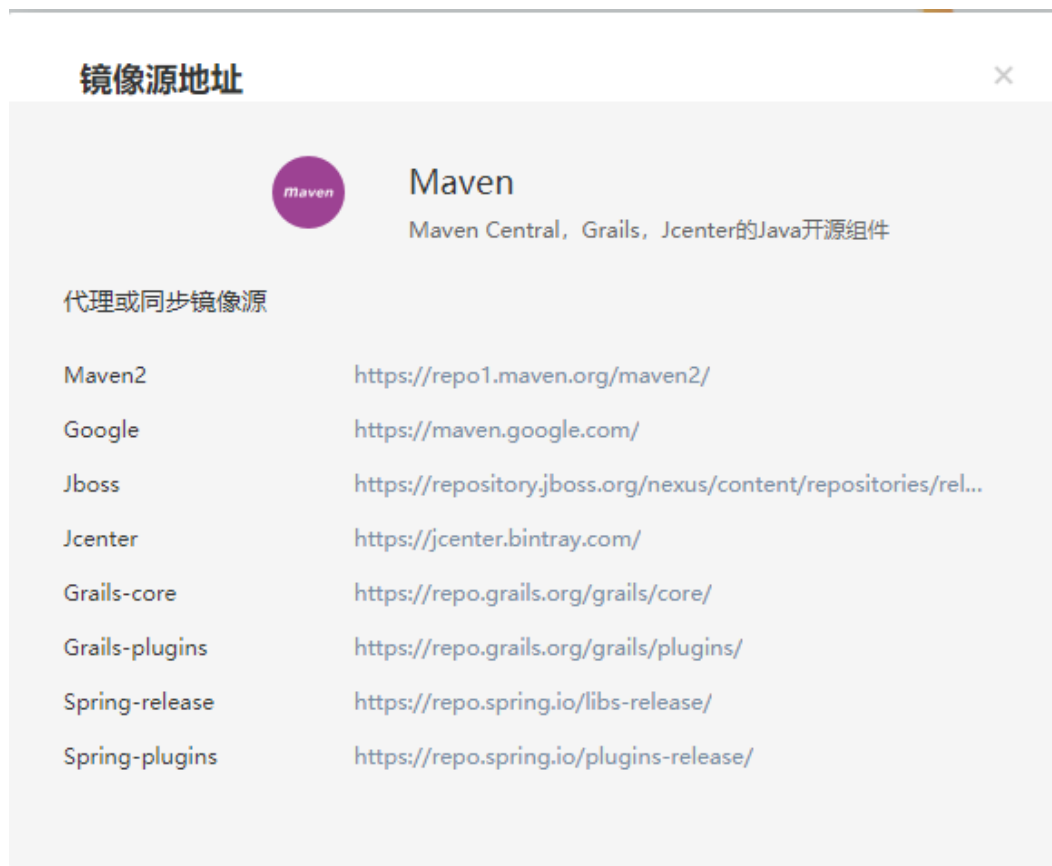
镜像源地址

×

maven

Maven

Maven Central，Grails，Jcenter的Java开源组件

代理或同步镜像源

| | |
|---|---|
| Maven2 | https://repo1.maven.org/maven2/ |
| Google | https://maven.google.com/ |
| Jboss | https://repository.jboss.org/nexus/content/repositories/rel... |
| Jcenter | https://jcenter.bintray.com/ |
| Grails-core | https://repo.grails.org/grails/core/ |
| Grails-plugins | https://repo.grails.org/grails/plugins/ |
| Spring-release | https://repo.spring.io/libs-release/ |
| Spring-plugins | https://repo.spring.io/plugins-release/ |